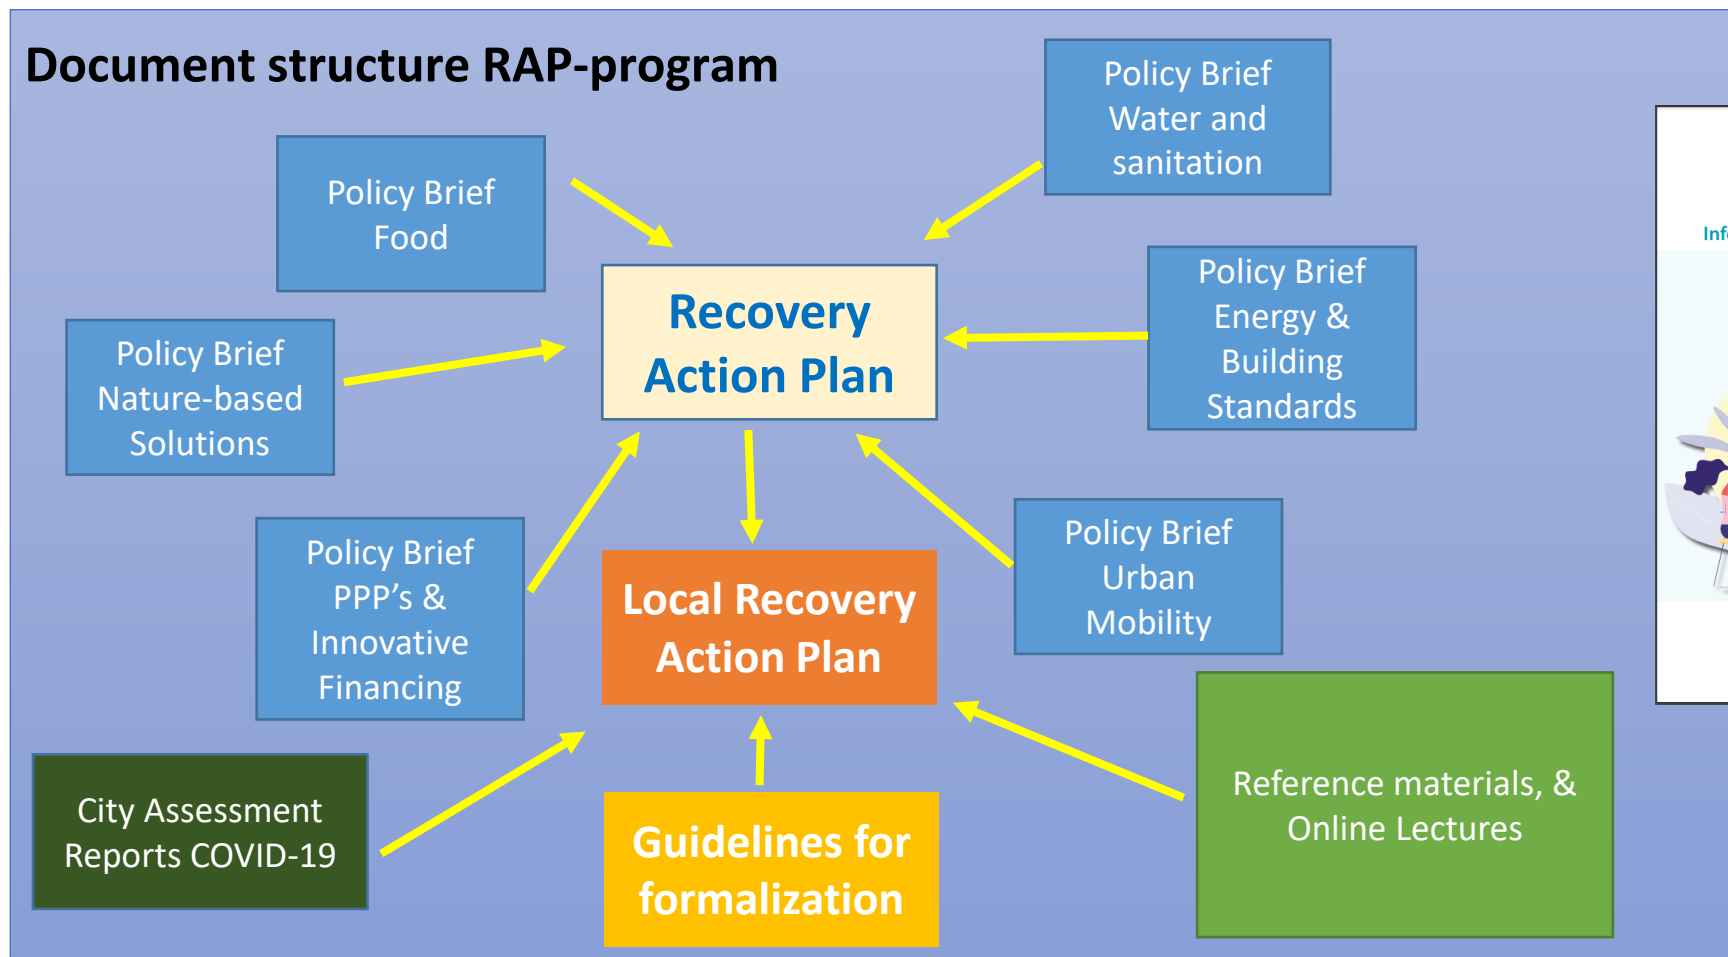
Document structure RAP-program

Policy Brief Water and sanitation

Policy Brief Food

Recovery Action Plan

Policy Brief Energy & Building Standards

Policy Brief Nature-based Solutions

Policy Brief PPP's & Innovative Financing

Policy Brief Urban Mobility

Local Recovery Action Plan

City Assessment Reports COVID-19

Guidelines for formalization

Reference materials, & Online Lectures

Inf